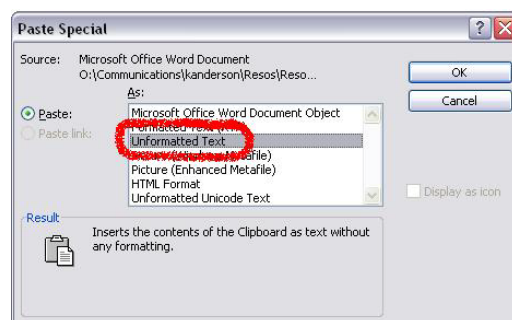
Paste Special

?

Source: Microsoft Office Word Document
O:\Communications\kanderson\Resos\Reso...

OK

Cancel

As:

Paste:

Paste link:

Microsoft Office Word Document Object
Formatted Text (R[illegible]
Unformatted Text
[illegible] (W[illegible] Metafile)
Picture (Enhanced Metafile)
HTML Format
Unformatted Unicode Text

Display as icon

Result

Inserts the contents of the Clipboard as text without any formatting.